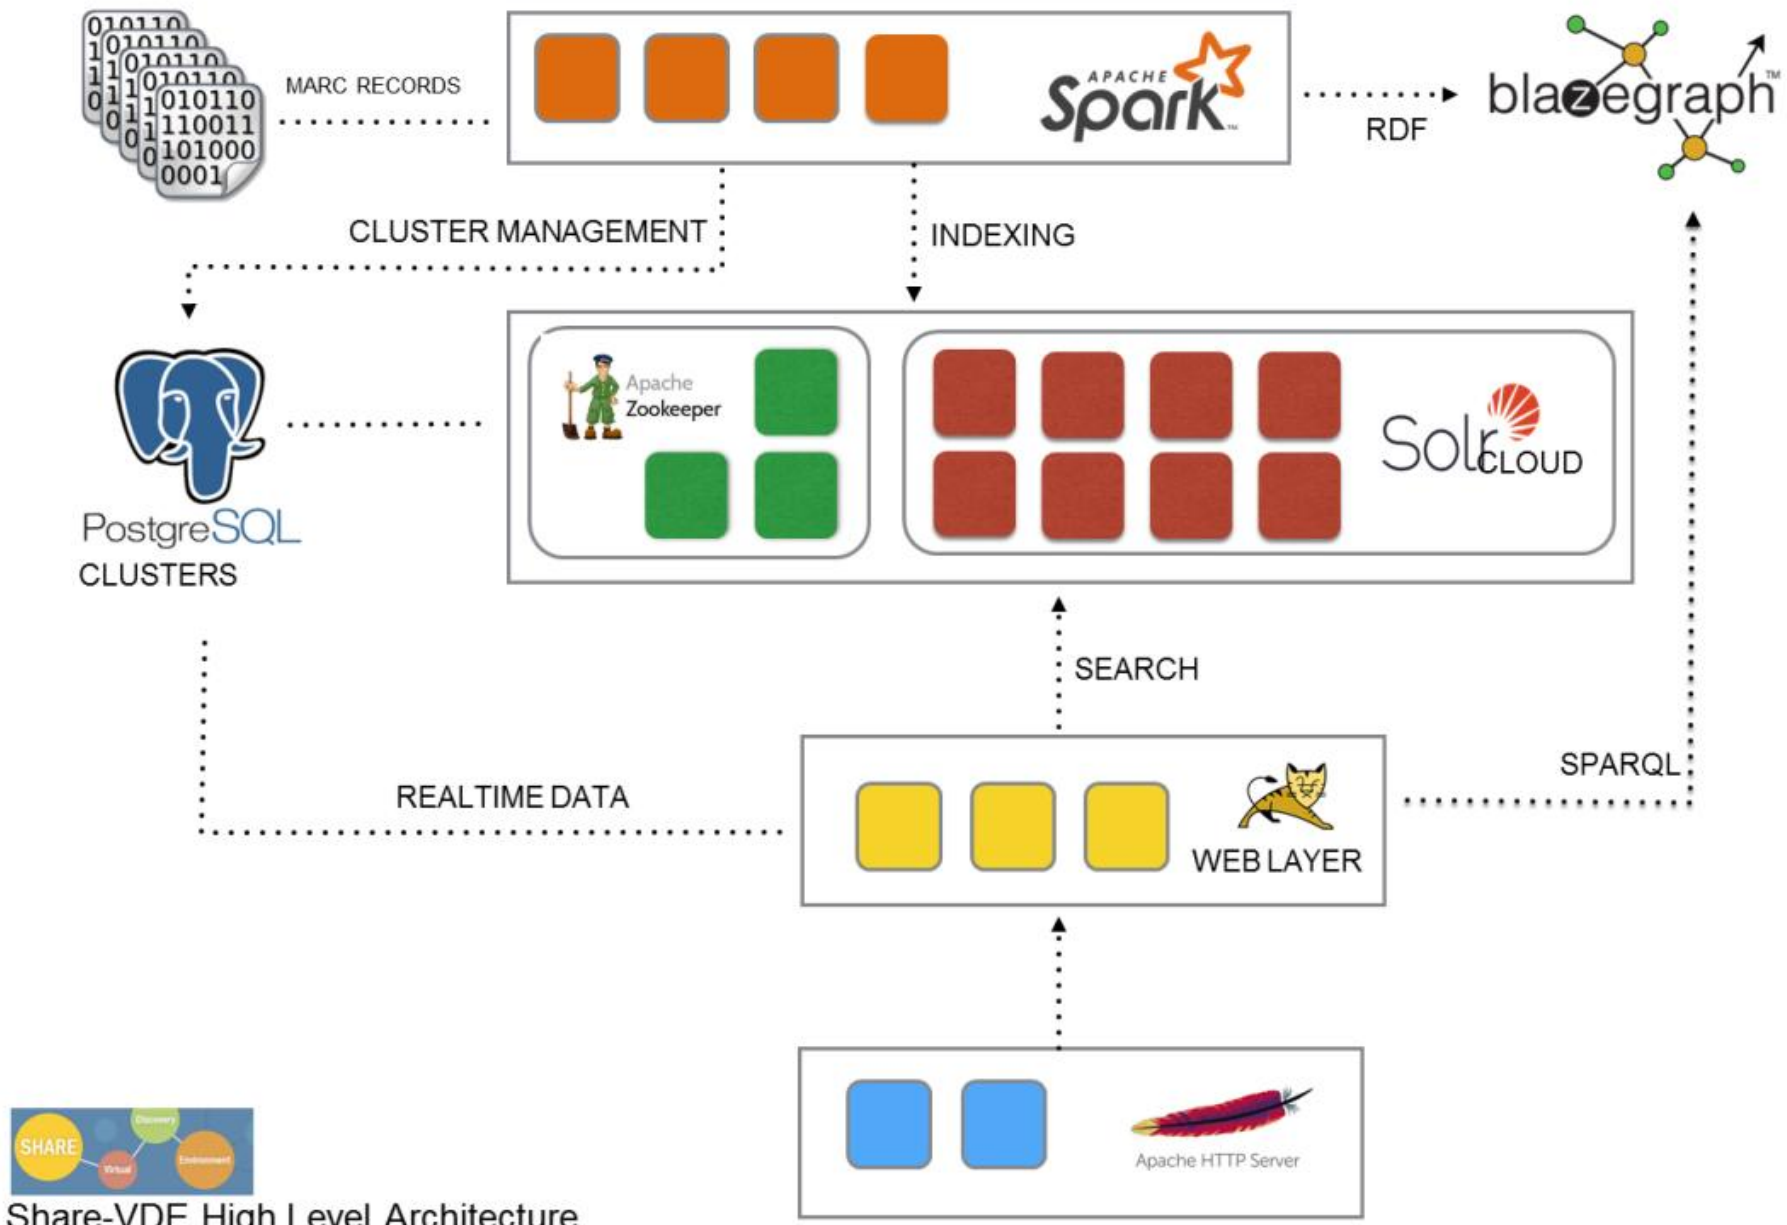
010110
1010110
11010110
0110010110
0110110011
01101000
0001

MARC RECORDS

APACHE Spark

RDF

blazegraph™

CLUSTER MANAGEMENT

INDEXING

PostgreSQL
CLUSTERS

Apache Zookeeper

SolrCLOUD

SEARCH

SPARQL

REALTIME DATA

WEB LAYER

Apache HTTP Server

SHARE Discovery Virtual Environment

Share-VDE High Level Architecture